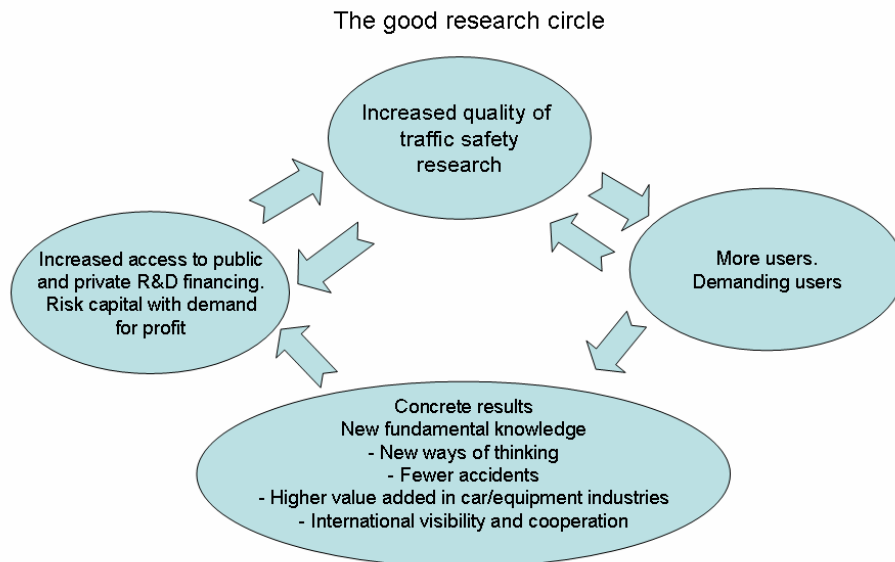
The good research circle

Increased quality of traffic safety research

More users. Demanding users

Increased access to public and private R&D financing. Risk capital with demand for profit

Concrete results
New fundamental knowledge
- New ways of thinking
- Fewer accidents
- Higher value added in car/equipment industries
- International visibility and cooperation